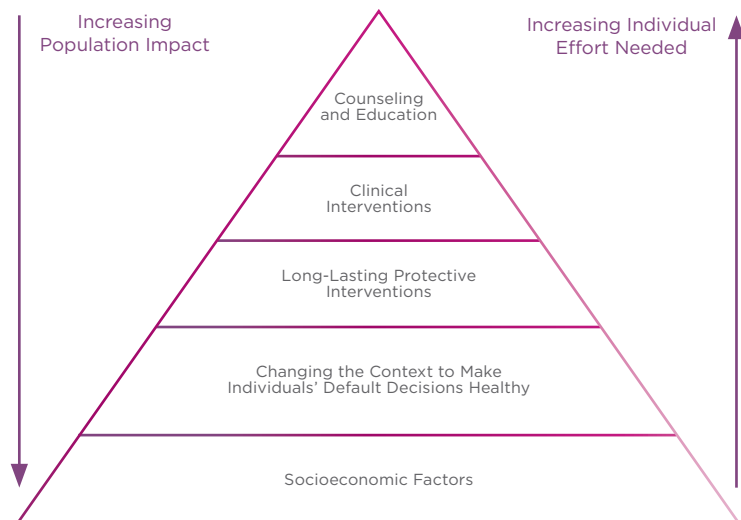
Increasing Population Impact

Increasing Individual Effort Needed

Counseling and Education

Clinical Interventions

Long-Lasting Protective Interventions

Changing the Context to Make Individuals' Default Decisions Healthy

Socioeconomic Factors